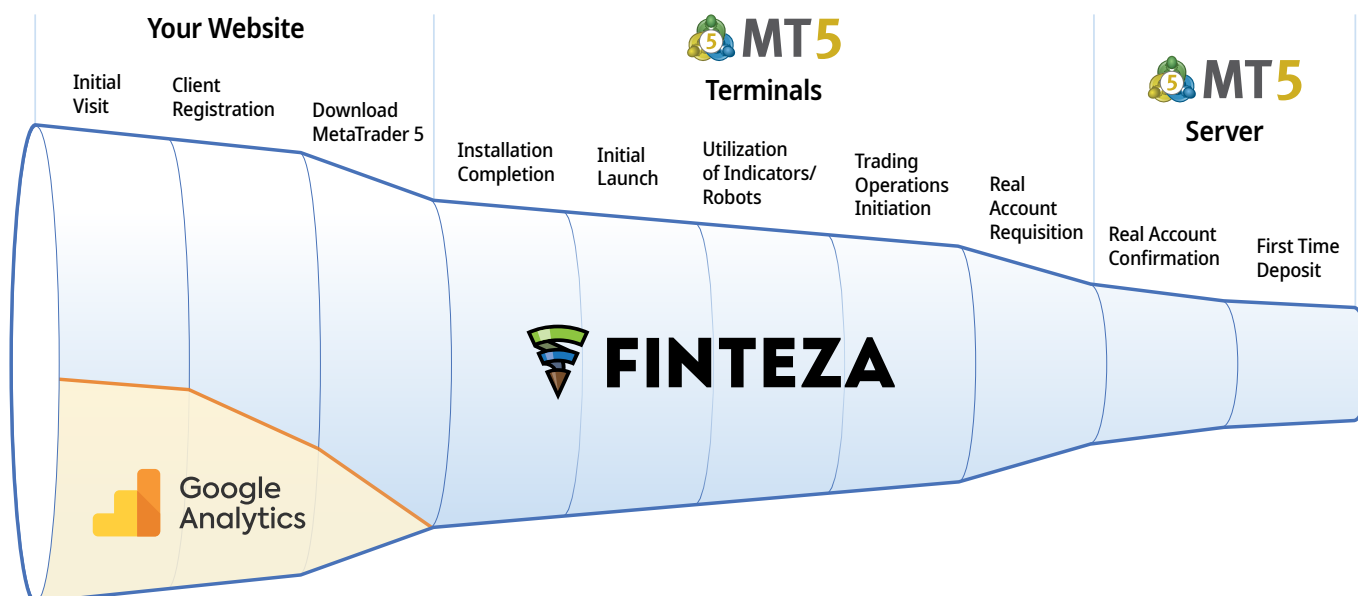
Your Website

Initial Visit

Client Registration

Download MetaTrader 5

5 MT5

Terminals

Installation Completion

Initial Launch

Utilization of Indicators/ Robots

Trading Operations Initiation

Real Account Requisition

5 MT5

Server

Real Account Confirmation

First Time Deposit

FINTEZA

Google Analytics